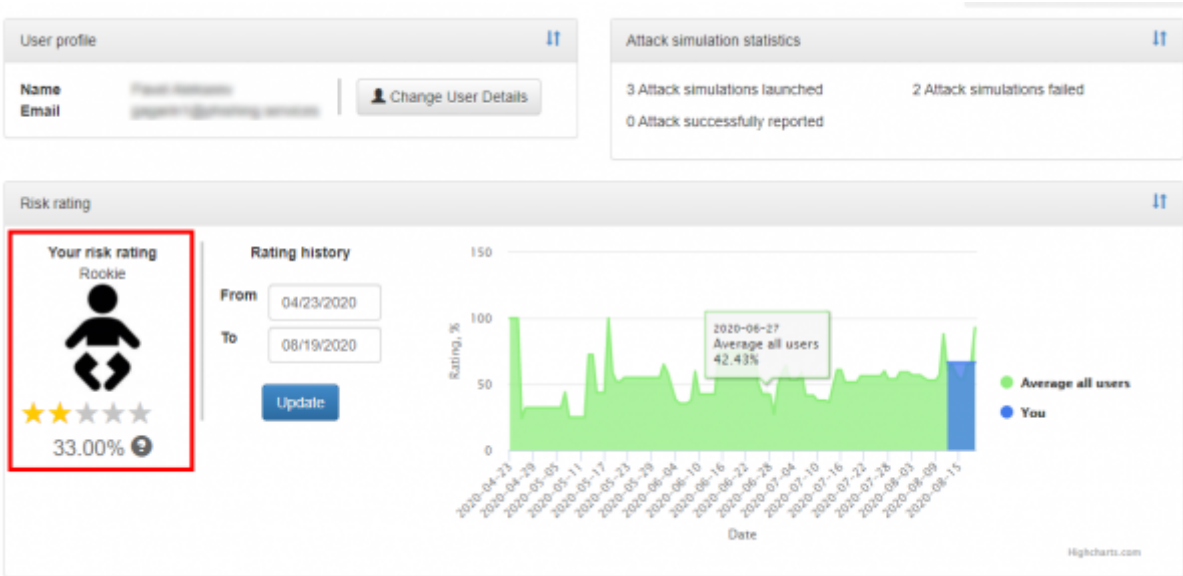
User profile

Name
Email

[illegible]
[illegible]

Change User Details

Attack simulation statistics

3 Attack simulations launched

2 Attack simulations failed

0 Attack successfully reported

Risk rating

Your risk rating
Rookie

33.00%

Rating history

From 04/23/2020

To 08/19/2020

Update

150

100

50

0

Rating, %

2020-06-27
Average all users
42.43%

2020-04-23
2020-04-29
2020-05-05
2020-05-11
2020-05-17
2020-05-23
2020-05-29
2020-06-04
2020-06-10
2020-06-16
2020-06-22
2020-06-28
2020-07-04
2020-07-10
2020-07-16
2020-07-22
2020-07-28
2020-08-03
2020-08-09
2020-08-15

Date

Average all users

You

Highcharts.com